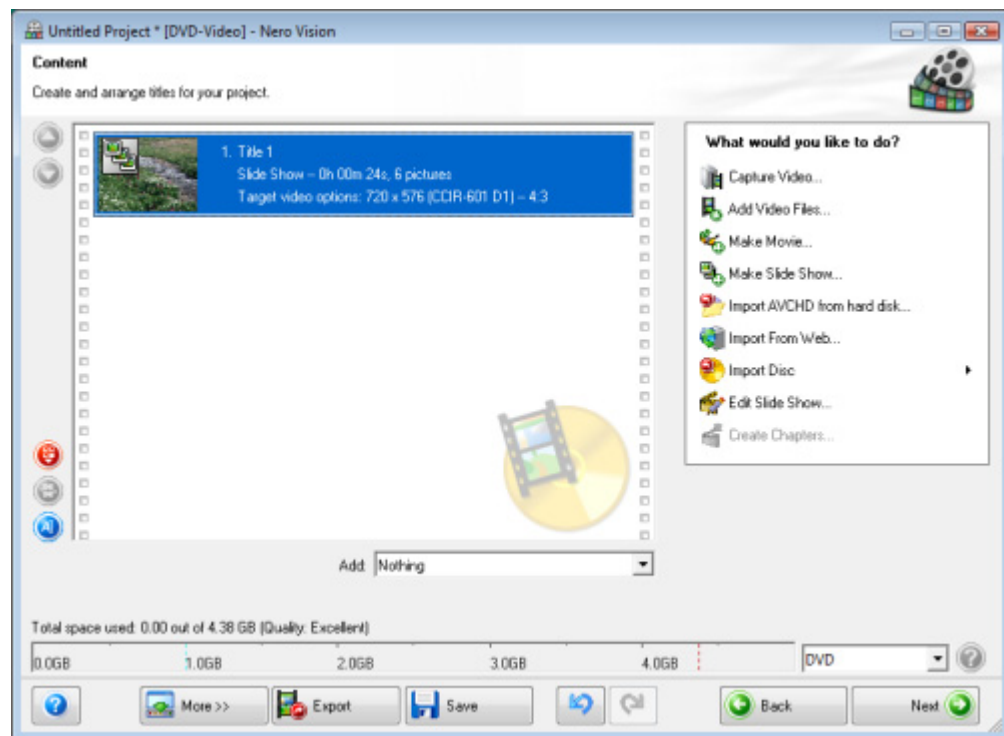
Untitled Project * [DVD-Video] - Nero Vision

Content

Create and arrange titles for your project.

1. Title 1
Slide Show – 0h 00m 24s, 6 pictures
Target video options: 720 x 576 (CCIR-601 D1) – 4:3

What would you like to do?

Capture Video...
Add Video Files...
Make Movie...
Make Slide Show...
Import AVCHD from hard disk...
Import From Web...
Import Disc
Edit Slide Show...
Create Chapters...

Add: Nothing

Total space used: 0.00 out of 4.38 GB (Quality: Excellent)

0.0GB 1.0GB 2.0GB 3.0GB 4.0GB

DVD

More >>
Export
Save
Back
Next